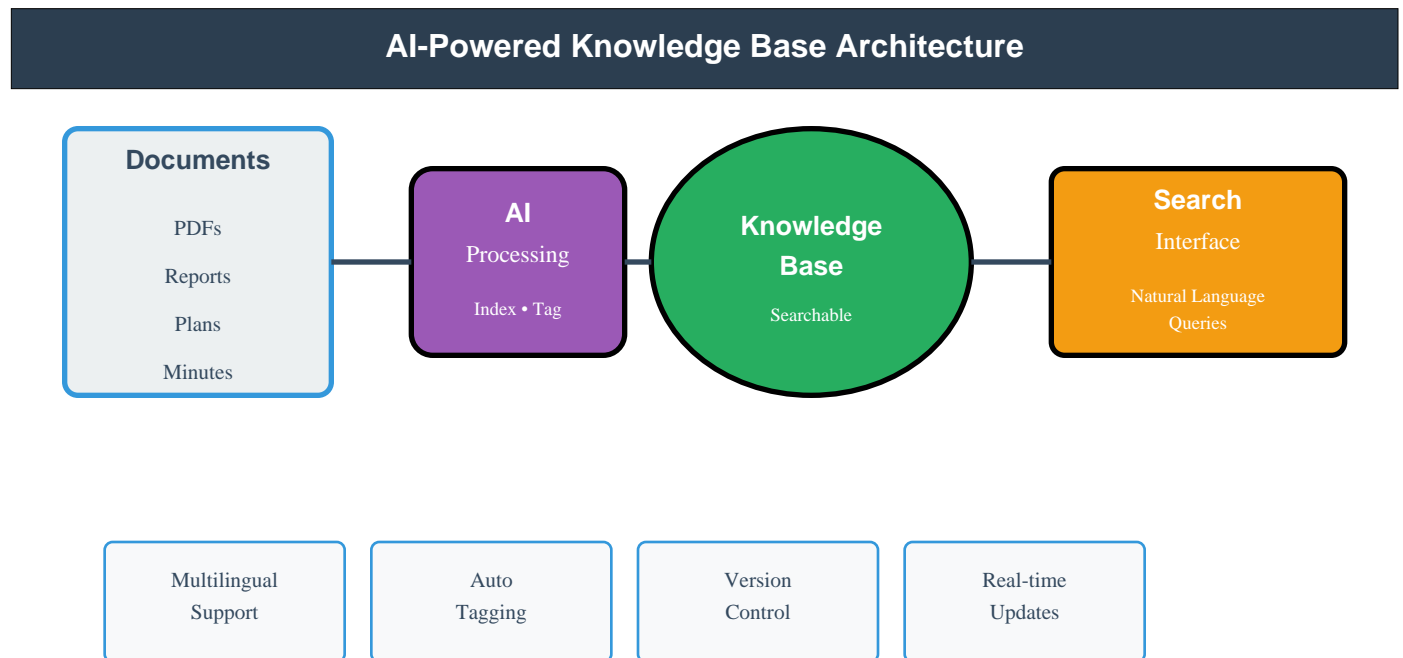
AI-Powered Knowledge Base Architecture

Documents

PDFs

Reports

Plans

Minutes

AI

Processing

Index • Tag

Knowledge Base

Searchable

Search

Interface

Natural Language Queries

Multilingual Support

Auto Tagging

Version Control

Real-time Updates